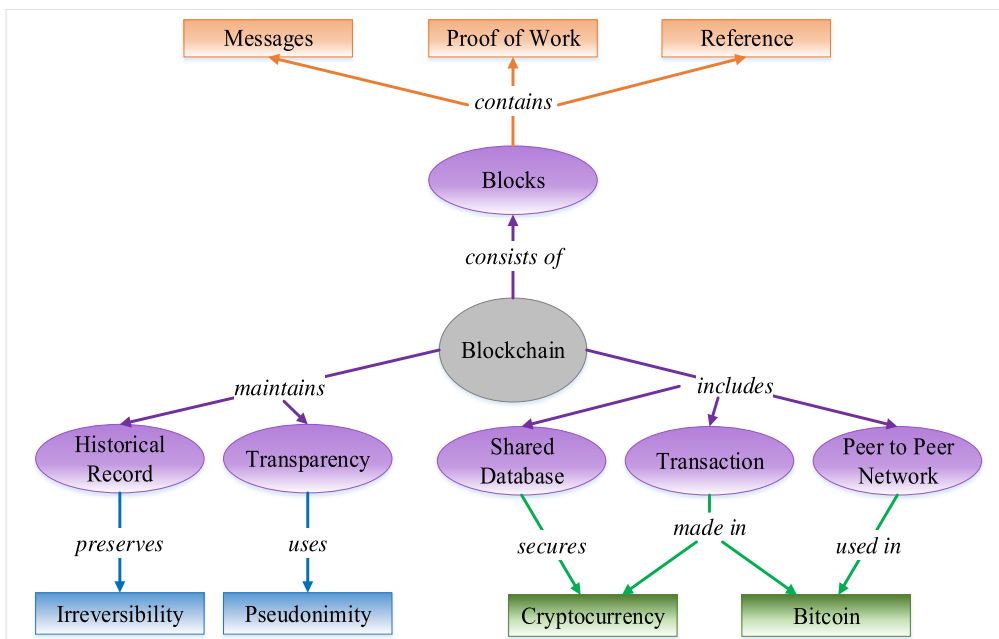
Messages

Proof of Work

Reference

contains

Blocks

consists of

Blockchain

maintains

includes

Historical Record

Transparency

Shared Database

Transaction

Peer to Peer Network

preserves

uses

secures

made in

used in

Irreversibility

Pseudonimity

Cryptocurrency

Bitcoin